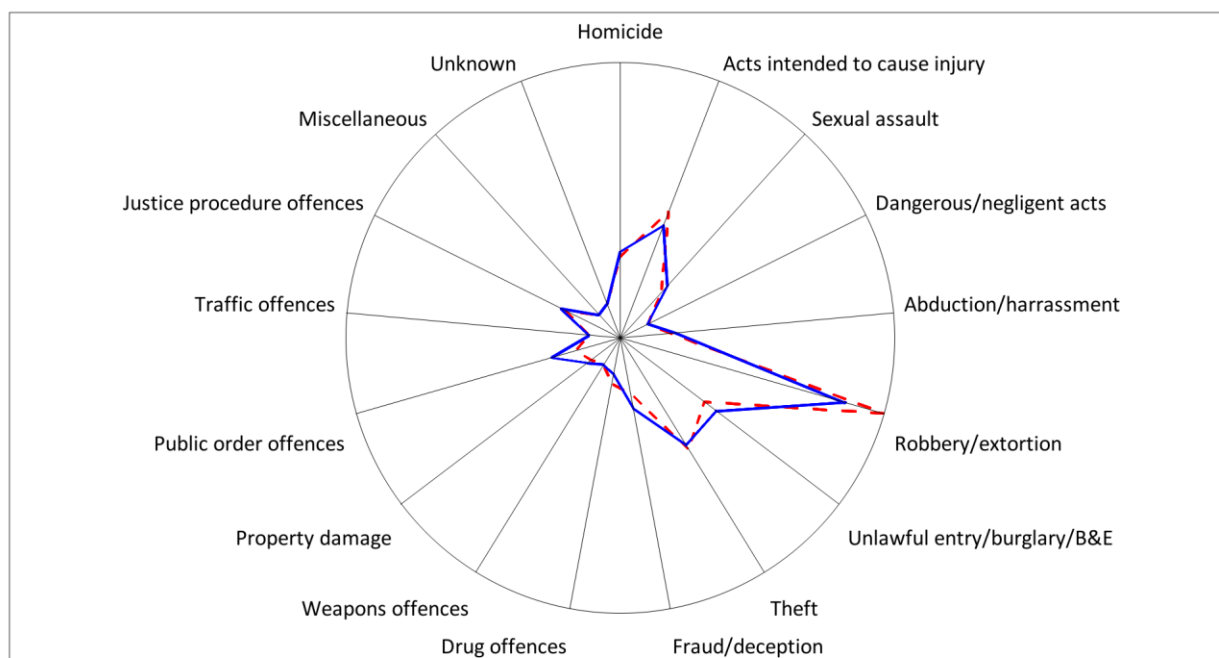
Homicide
Acts intended to cause injury
Sexual assault
Dangerous/negligent acts
Abduction/harrassment
Robbery/extortion
Unlawful entry/burglary/B&E
Theft
Fraud/deception
Drug offences
Weapons offences
Property damage
Public order offences
Traffic offences
Justice procedure offences
Miscellaneous
Unknown